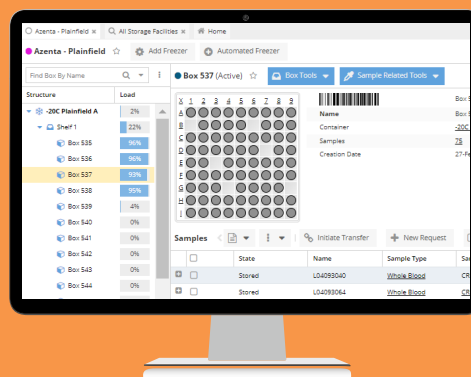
Azenta - Plainfield × All Storage Facilities × Home

Azenta - Plainfield ☆ Add Freezer Automated Freezer

Find Box By Name

Structure Load

-20C Plainfield A 2%

Shelf 1 22%

Box 535 96%

Box 536 96%

Box 537 93%

Box 538 95%

Box 539 4%

Box 540 0%

Box 541 0%

Box 542 0%

Box 543 0%

Box 544 0%

Box 537 (Active) ☆ Box Tools Sample Related Tools

X 1 2 3 4 5 6 7 8 9

A
B
C
D
E
F
G
H
I

Box 5

Name Box 5

Container -20C

Samples 78

Creation Date 27-Fe

Samples Initiate Transfer New Request

| | State | Name | Sample Type | Sa |
|---|---|---|---|---|
| | Stored | L04093040 | Whole Blood | CR |
| | Stored | L04093064 | Whole Blood | CR |